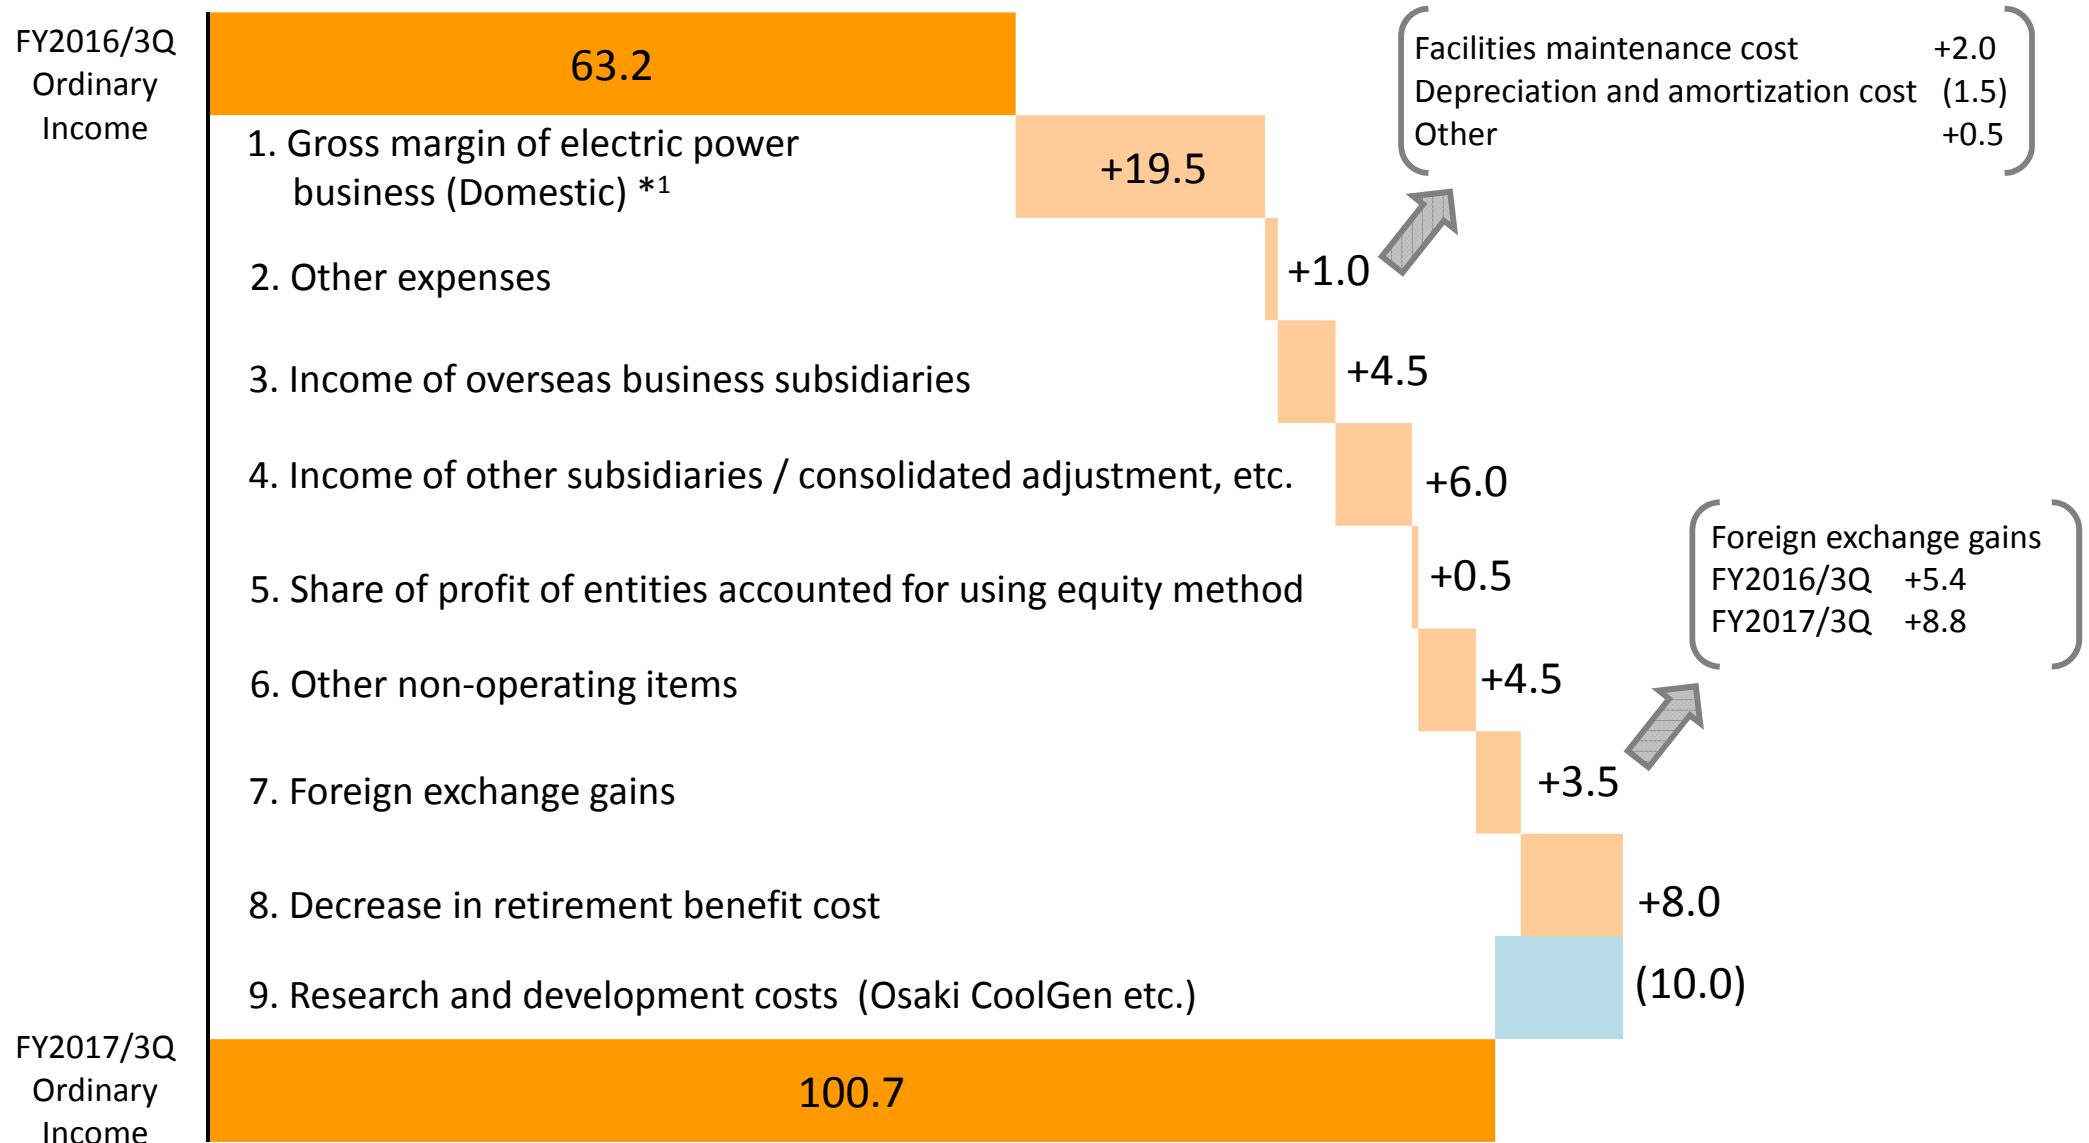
FY2016/3Q Ordinary Income

63.2

1. Gross margin of electric power business (Domestic) *1

+19.5

2. Other expenses

+1.0

Facilities maintenance cost +2.0
Depreciation and amortization cost (1.5)
Other +0.5

3. Income of overseas business subsidiaries

+4.5

4. Income of other subsidiaries / consolidated adjustment, etc.

+6.0

5. Share of profit of entities accounted for using equity method

+0.5

Foreign exchange gains
FY2016/3Q +5.4
FY2017/3Q +8.8

6. Other non-operating items

+4.5

7. Foreign exchange gains

+3.5

8. Decrease in retirement benefit cost

+8.0

9. Research and development costs (Osaki CoolGen etc.)

(10.0)

FY2017/3Q Ordinary Income

100.7